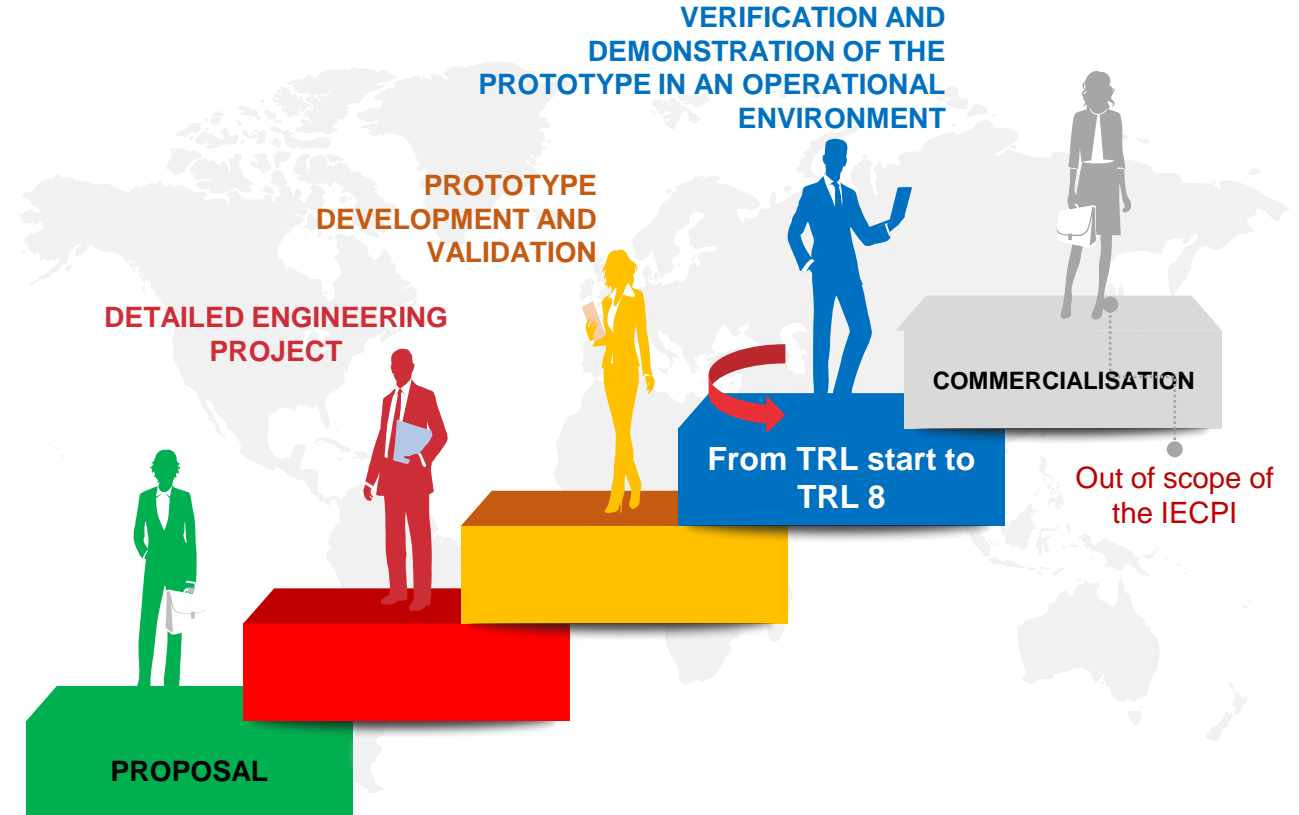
VERIFICATION AND DEMONSTRATION OF THE PROTOTYPE IN AN OPERATIONAL ENVIRONMENT

PROTOTYPE DEVELOPMENT AND VALIDATION

DETAILED ENGINEERING PROJECT

COMMERCIALISATION

From TRL start to TRL 8

Out of scope of the IECPI

PROPOSAL